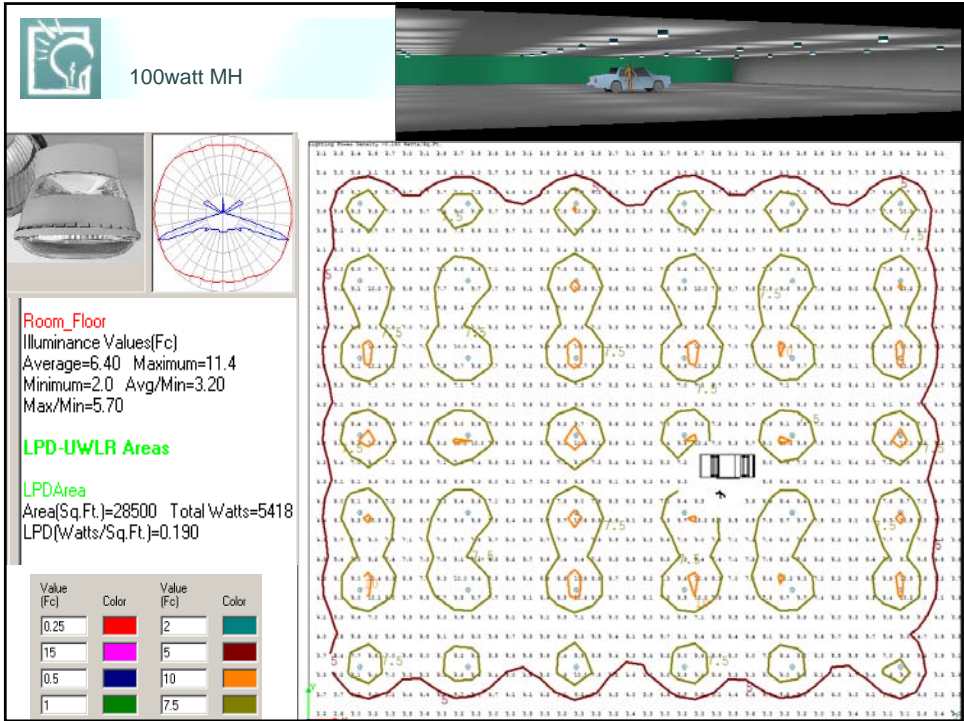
100watt MH

Room_Floor
Illuminance Values(Fc)
Average=6.40 Maximum=11.4
Minimum=2.0 Avg/Min=3.20
Max/Min=5.70

LPD-UWLR Areas

LPDArea
Area(Sq.Ft.)=28500 Total Watts=5418
LPD(Watts/Sq.Ft.)=0.190

| Value (Fc) | Color | Value (Fc) | Color |
|---|---|---|---|
| 0.25 | | 2 | |
| 15 | | 5 | |
| 0.5 | | 10 | |
| 1 | | 7.5 | |

5
7.5
7.5
7.5
7.5
5
7.5
7.5
7.5
5
7.5
5
7.5
7.5
5
5